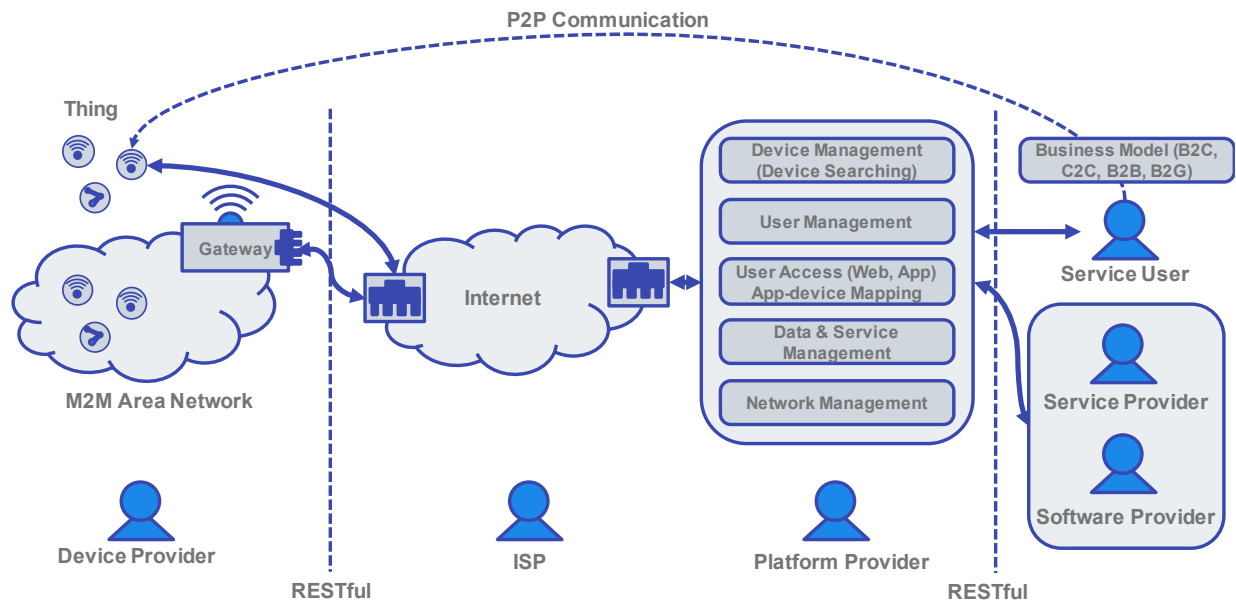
P2P Communication

Thing

Gateway

M2M Area Network

Internet

Device Management (Device Searching)

User Management

User Access (Web, App) App-device Mapping

Data & Service Management

Network Management

Business Model (B2C, C2C, B2B, B2G)

Service User

Service Provider

Software Provider

Device Provider

ISP

Platform Provider

RESTful

RESTful